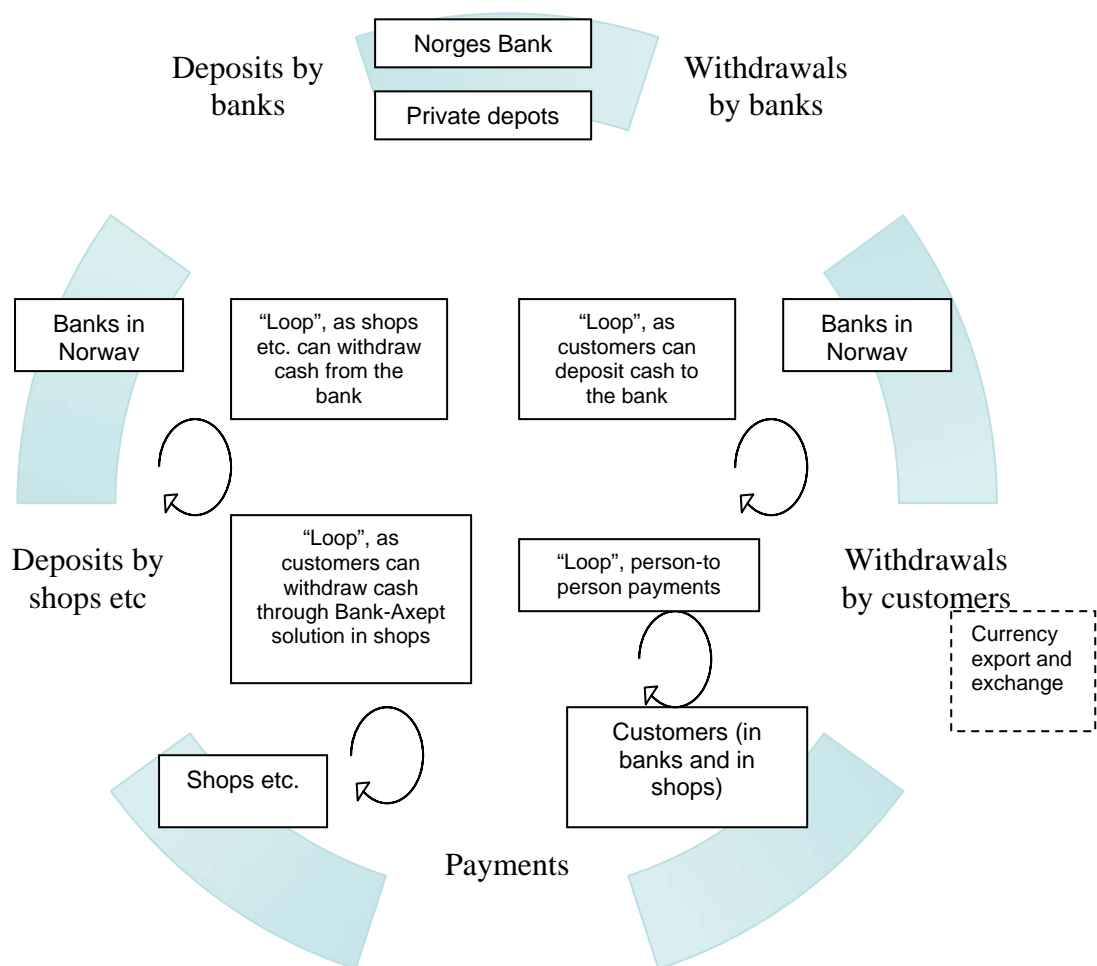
Norges Bank

Private depots

Deposits by banks

Withdrawals by banks

Banks in Norway

"Loop", as shops etc. can withdraw cash from the bank

"Loop", as customers can deposit cash to the bank

Banks in Norway

Deposits by shops etc

"Loop", as customers can withdraw cash through Bank-Axept solution in shops

"Loop", person-to person payments

Withdrawals by customers

Currency export and exchange

Shops etc.

Customers (in banks and in shops)

Payments